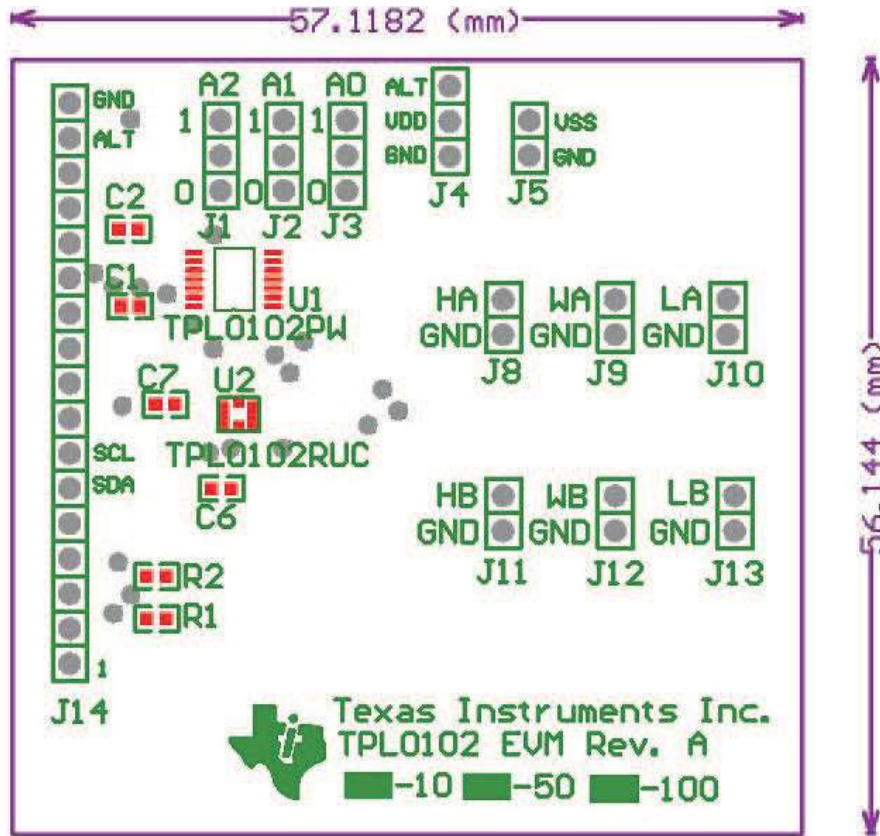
57.1182 (mm)

GND
ALT

A2 A1 A0
1 1 1
0 0 0
J1 J2 J3

ALT
VDD
GND
J4

VSS
GND
J5

C2
C1
U1
TPL0102PW

HA GND J8
WA GND J9
LA GND J10

C7
U2
TPL0102RUC
SCL
SDA
C6

HB GND J11
WB GND J12
LB GND J13

R2
R1
1
J14

Texas Instruments Inc.
TPL0102 EVM Rev. A
-10 -50 -100

56.144 (mm)